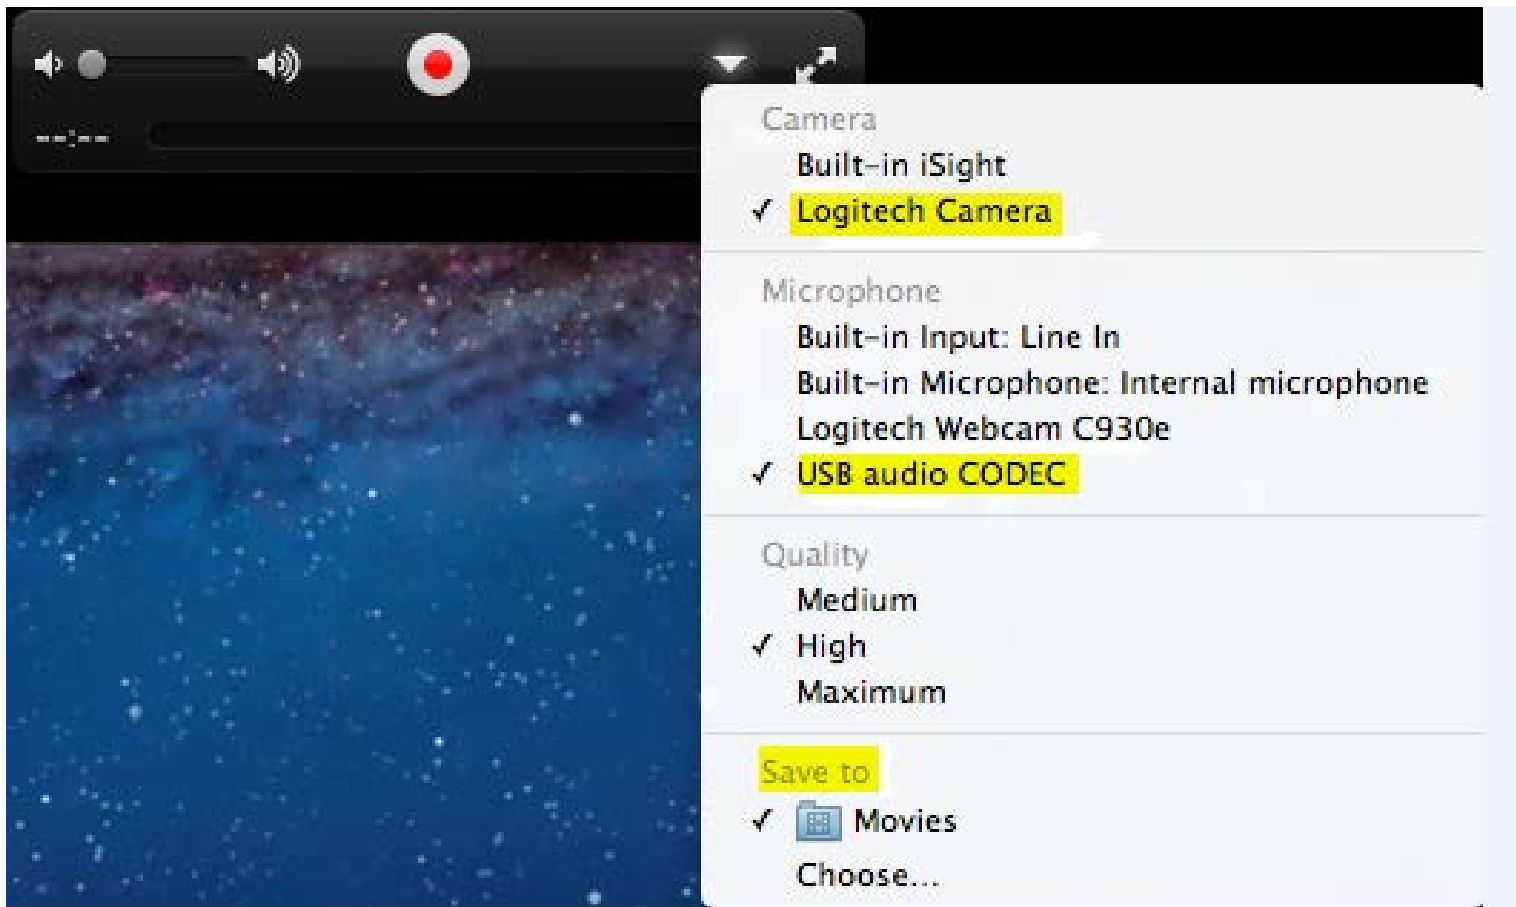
--:--

Camera
Built-in iSight
✓ Logitech Camera

Microphone
Built-in Input: Line In
Built-in Microphone: Internal microphone
Logitech Webcam C930e
✓ USB audio CODEC

Quality
Medium
✓ High
Maximum

Save to
✓ Movies
Choose...